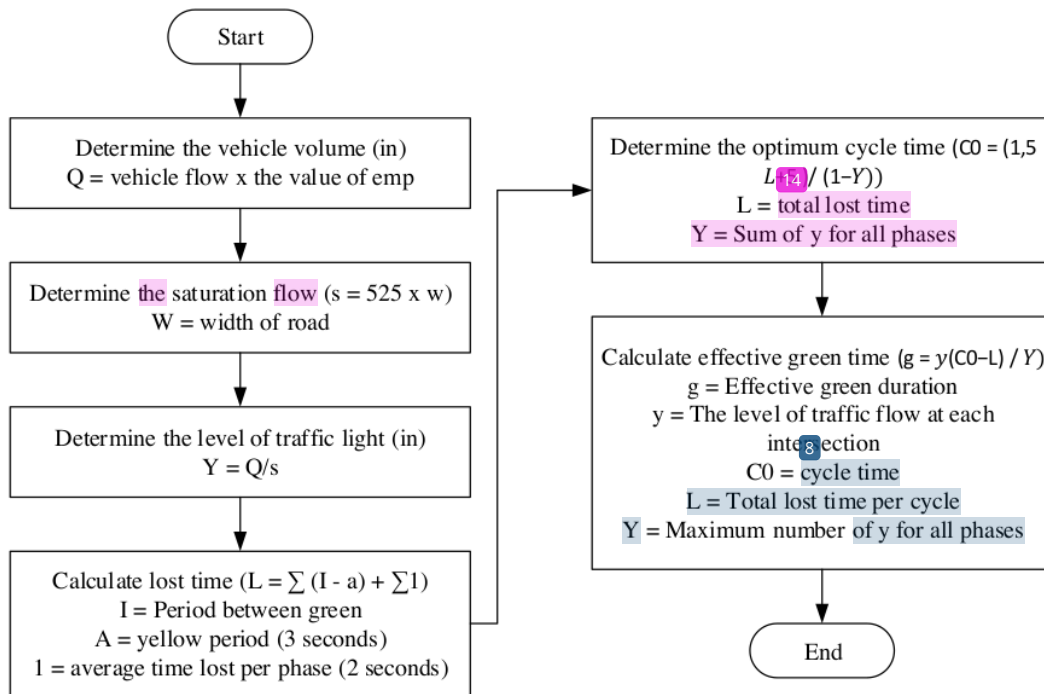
Start

Determine the vehicle volume (in)
Q = vehicle flow x the value of emp

Determine the saturation flow (s = 525 x w)
W = width of road

Determine the level of traffic light (in)
Y = Q/s

Calculate lost time (L = $\sum$ (I - a) + $\sum$1)
I = Period between green
A = yellow period (3 seconds)
1 = average time lost per phase (2 seconds)

Determine the optimum cycle time (C0 = (1,5 L+14 / (1–Y))
L = total lost time
Y = Sum of y for all phases

Calculate effective green time (g = y(C0–L) / Y)
g = Effective green duration
y = The level of traffic flow at each inte8ection
C0 = cycle time
L = Total lost time per cycle
Y = Maximum number of y for all phases

End